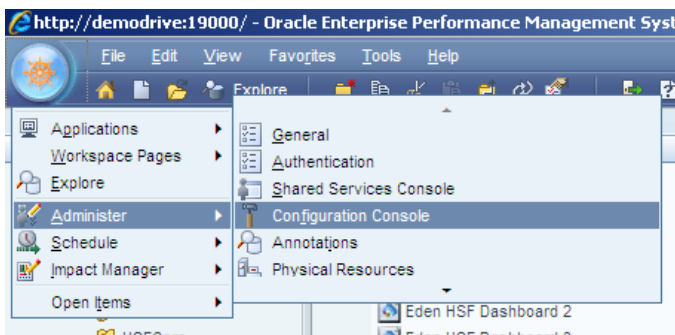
http://demodrive:19000/ - Oracle Enterprise Performance Management Syst

File Edit View Favorites Tools Help

Explore

Applications
Workspace Pages
Explore
Administer
Schedule
Impact Manager
Open Items

General
Authentication
Shared Services Console
Configuration Console
Annotations
Physical Resources

Eden HSF Dashboard 2